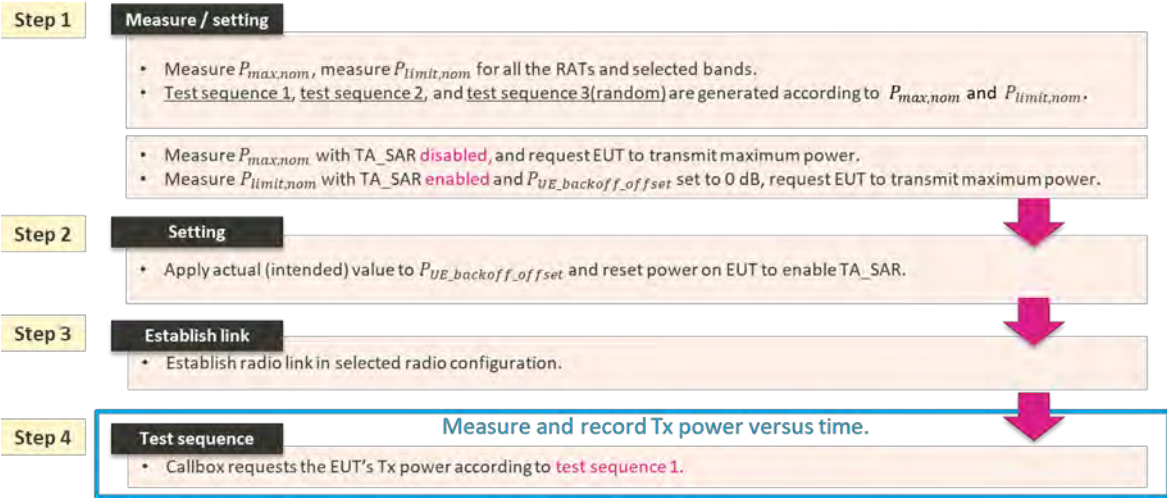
Step 1

Measure / setting

• Measure $P_{max,nom}$, measure $P_{limit,nom}$ for all the RATs and selected bands.
• Test sequence 1, test sequence 2, and test sequence 3(random) are generated according to $P_{max,nom}$ and $P_{limit,nom}$.

• Measure $P_{max,nom}$ with TA_SAR disabled, and request EUT to transmit maximum power.
• Measure $P_{limit,nom}$ with TA_SAR enabled and $P_{UE\_backoff\_offset}$ set to 0 dB, request EUT to transmit maximum power.

Step 2

Setting

• Apply actual (intended) value to $P_{UE\_backoff\_offset}$ and reset power on EUT to enable TA_SAR.

Step 3

Establish link

• Establish radio link in selected radio configuration.

Step 4

Test sequence

Measure and record Tx power versus time.

• Callbox requests the EUT's Tx power according to test sequence 1.